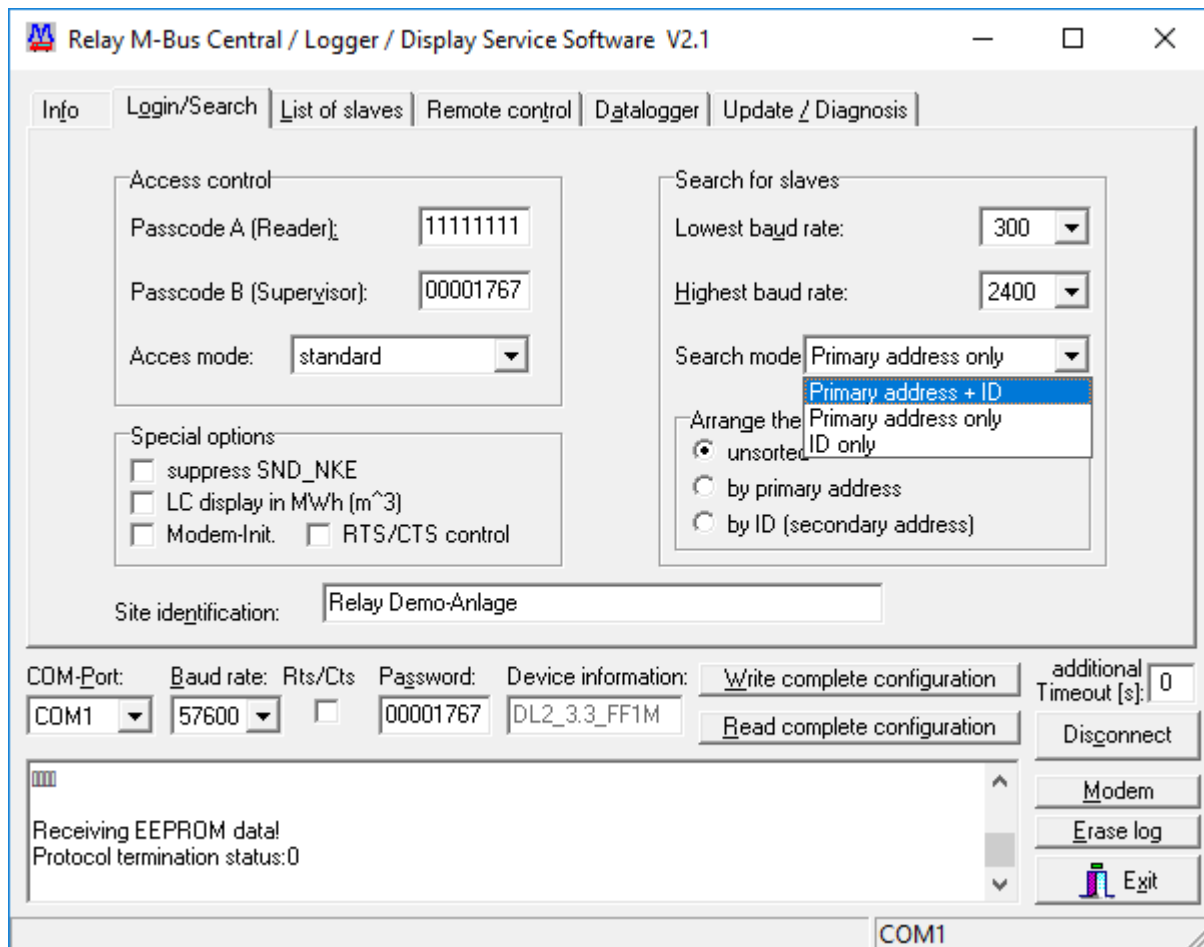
Relay M-Bus Central / Logger / Display Service Software V2.1

Info | Login/Search | List of slaves | Remote control | Datalogger | Update / Diagnosis

Access control
Passcode A (Reader): 11111111
Passcode B (Supervisor): 00001767
Acces mode: standard

Special options
suppress SND_NKE
LC display in MWh (m^3)
Modem-Init.
RTS/CTS control

Search for slaves
Lowest baud rate: 300
Highest baud rate: 2400
Search mode Primary address only
Primary address + ID
Primary address only
ID only
Arrange the
unsorted
by primary address
by ID (secondary address)

Site identification: Relay Demo-Anlage

COM-Port: COM1
Baud rate: 57600
Rts/Cts
Password: 00001767
Device information: DL2_3.3_FF1M
Write complete configuration
Read complete configuration
additional Timeout [s]: 0
Disconnect

Receiving EEPROM data!
Protocol termination status:0

Modem
Erase log
Exit

COM1